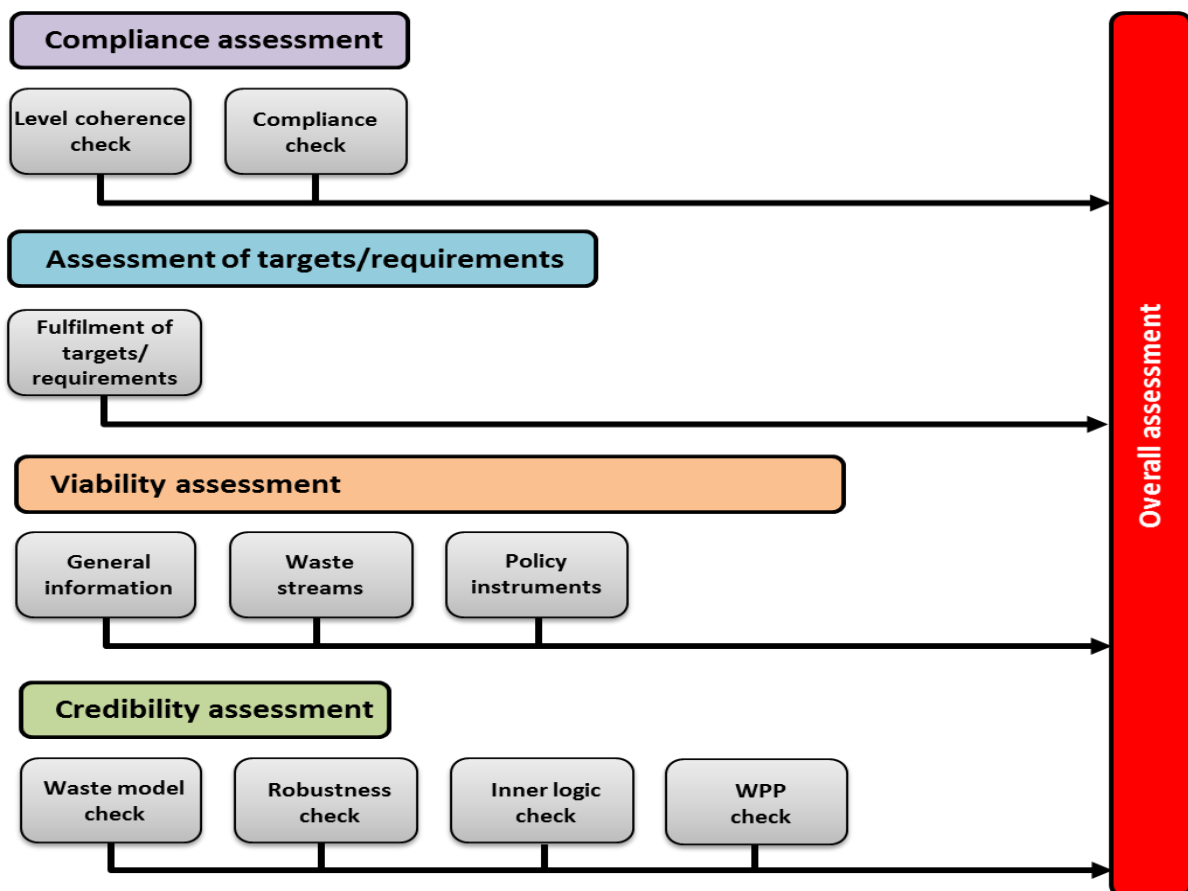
Compliance assessment

Level coherence check

Compliance check

Assessment of targets/requirements

Fulfilment of targets/ requirements

Viability assessment

General information

Waste streams

Policy instruments

Credibility assessment

Waste model check

Robustness check

Inner logic check

WPP check

Overall assessment